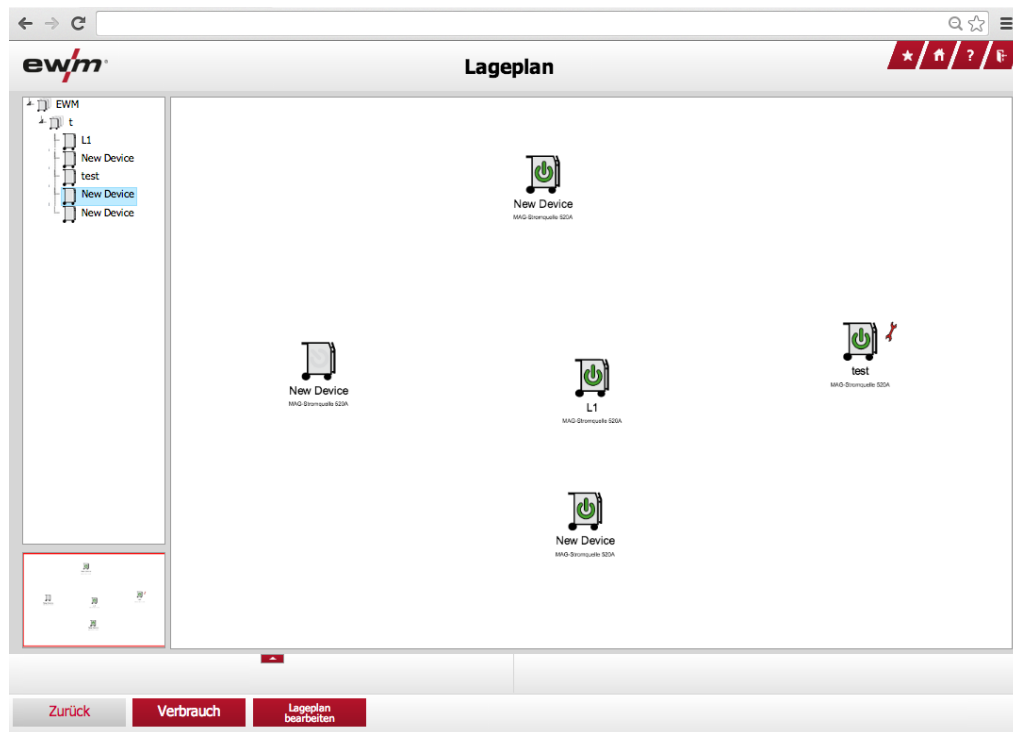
ewm

Lageplan

EWM
t
L1
New Device
test
New Device
New Device

New Device
MAG-Stromquelle 520A

New Device
MAG-Stromquelle 520A

L1
MAG-Stromquelle 520A

test
MAG-Stromquelle 520A

New Device
MAG-Stromquelle 520A

Zurück
Verbrauch
Lageplan bearbeiten